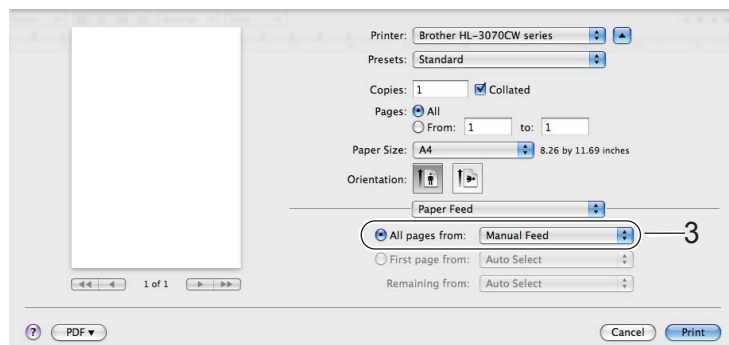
Printer: Brother HL-3070CW series

Presets: Standard

Copies: 1 Collated

Pages: All

From: 1 to: 1

Paper Size: A4 8.26 by 11.69 inches

Orientation:

Paper Feed

All pages from: Manual Feed

3

First page from: Auto Select

Remaining from: Auto Select

1 of 1

?

PDF ▾

Cancel

Print